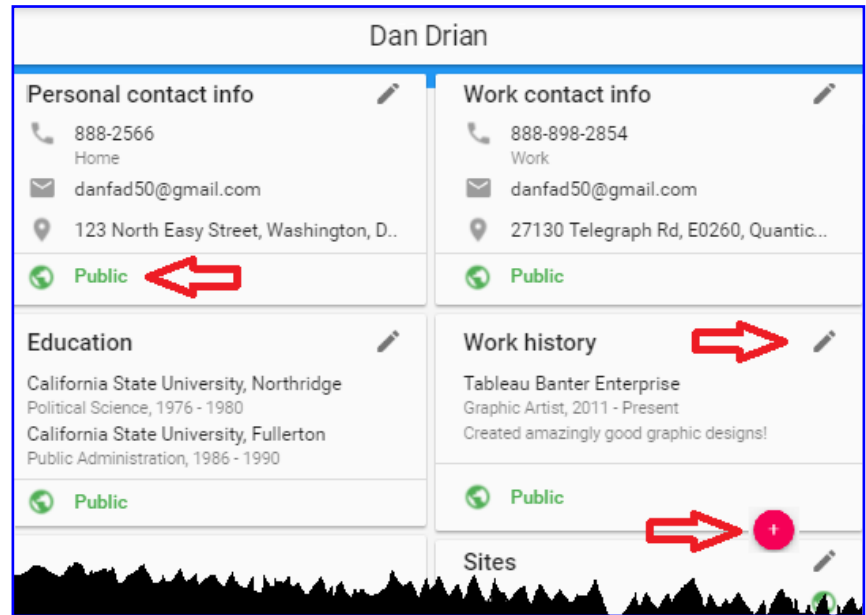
Dan Drian

Personal contact info

888-2566
Home

danfad50@gmail.com

123 North Easy Street, Washington, D..

Public

Work contact info

888-898-2854
Work

danfad50@gmail.com

27130 Telegraph Rd, E0260, Quantic...

Public

Education

California State University, Northridge
Political Science, 1976 - 1980

California State University, Fullerton
Public Administration, 1986 - 1990

Public

Work history

Tableau Banter Enterprise
Graphic Artist, 2011 - Present
Created amazingly good graphic designs!

Public

+

Sites